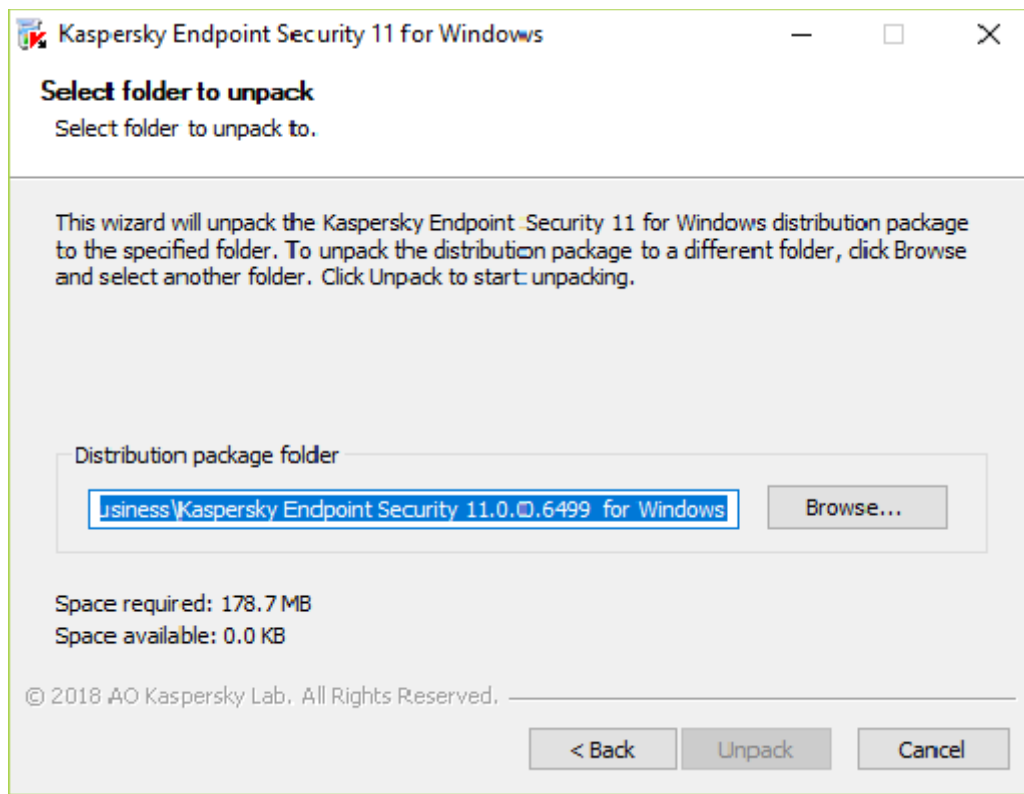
Kaspersky Endpoint Security 11 for Windows

Select folder to unpack
Select folder to unpack to.

This wizard will unpack the Kaspersky Endpoint Security 11 for Windows distribution package to the specified folder. To unpack the distribution package to a different folder, click Browse and select another folder. Click Unpack to start unpacking.

Distribution package folder
usiness\Kaspersky Endpoint Security 11.0.0.6499 for Windows
Browse...

Space required: 178.7 MB
Space available: 0.0 KB

© 2018 AO Kaspersky Lab. All Rights Reserved.

< Back
Unpack
Cancel